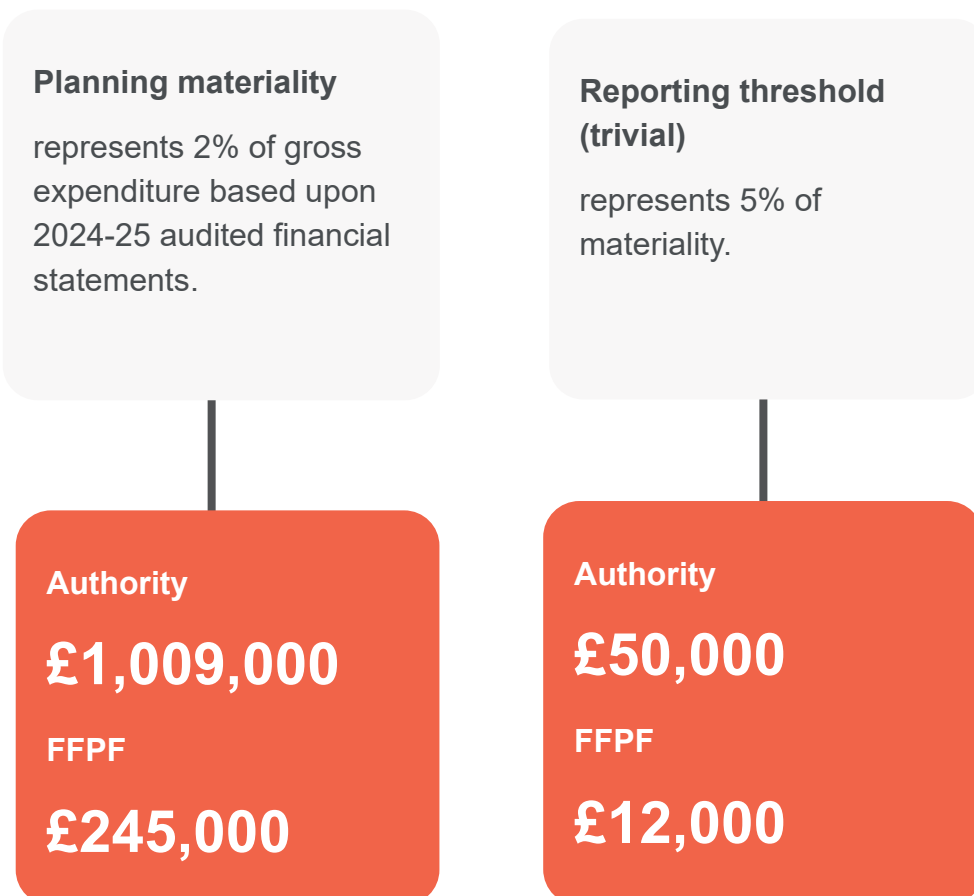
Planning materiality

represents 2% of gross expenditure based upon 2024-25 audited financial statements.

Authority

£1,009,000

FFPF

£245,000

Reporting threshold (trivial)

represents 5% of materiality.

Authority

£50,000

FFPF

£12,000